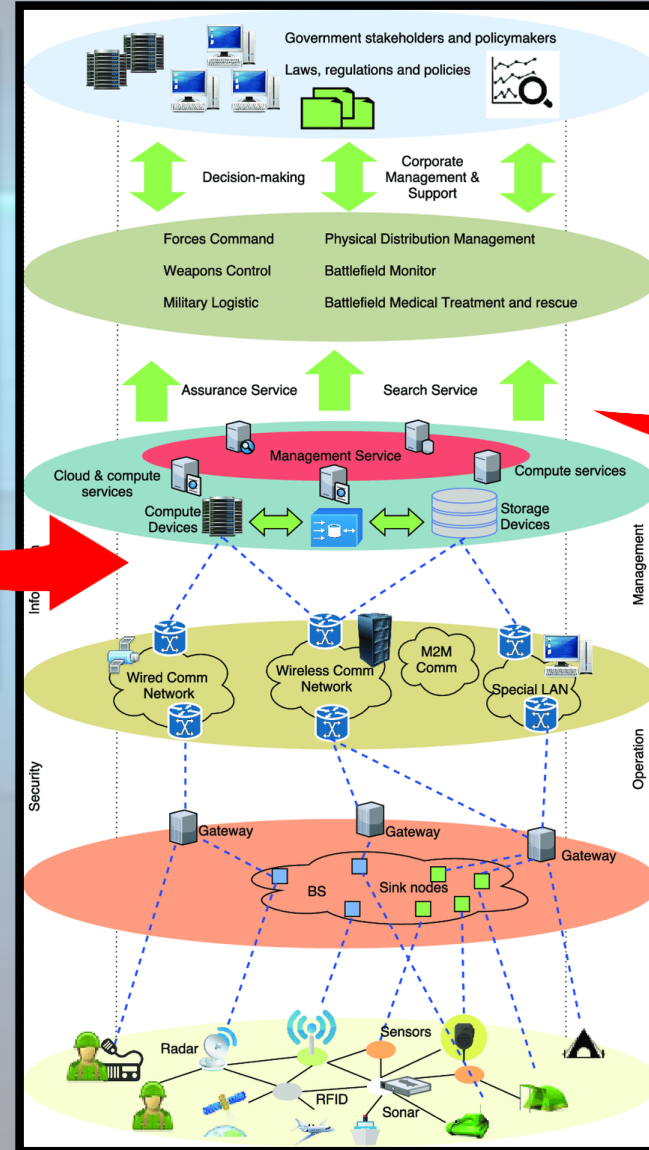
Government stakeholders and policymakers

Laws, regulations and policies

Decision-making

Corporate Management & Support

Forces Command

Physical Distribution Management

Weapons Control

Battlefield Monitor

Military Logistic

Battlefield Medical Treatment and rescue

Assurance Service

Search Service

Management Service

Cloud & compute services

Compute services

Compute Devices

Storage Devices

Info

Management

Wired Comm Network

Wireless Comm Network

M2M Comm

Special LAN

Security

Operation

Gateway

Gateway

Gateway

BS

Sink nodes

Radar

Sensors

RFID

Sonar